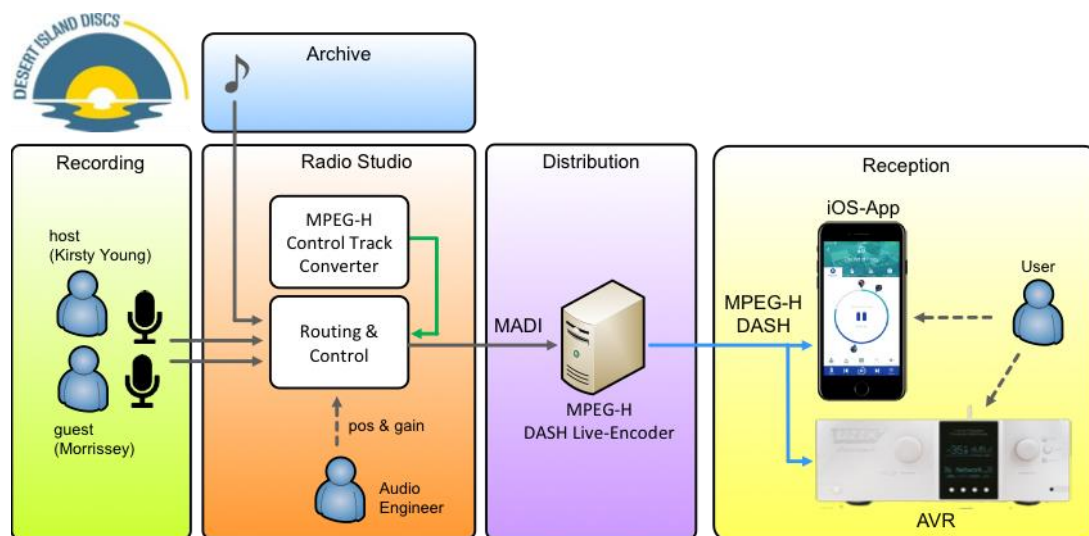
DESERT ISLAND DISCS

Archive

Recording

host
(Kirsty Young)

guest
(Morrissey)

Radio Studio

MPEG-H
Control Track
Converter

Routing &
Control

pos & gain

Audio
Engineer

Distribution

MADI

MPEG-H
DASH Live-Encoder

Reception

iOS-App

MPEG-H
DASH

User

AVR